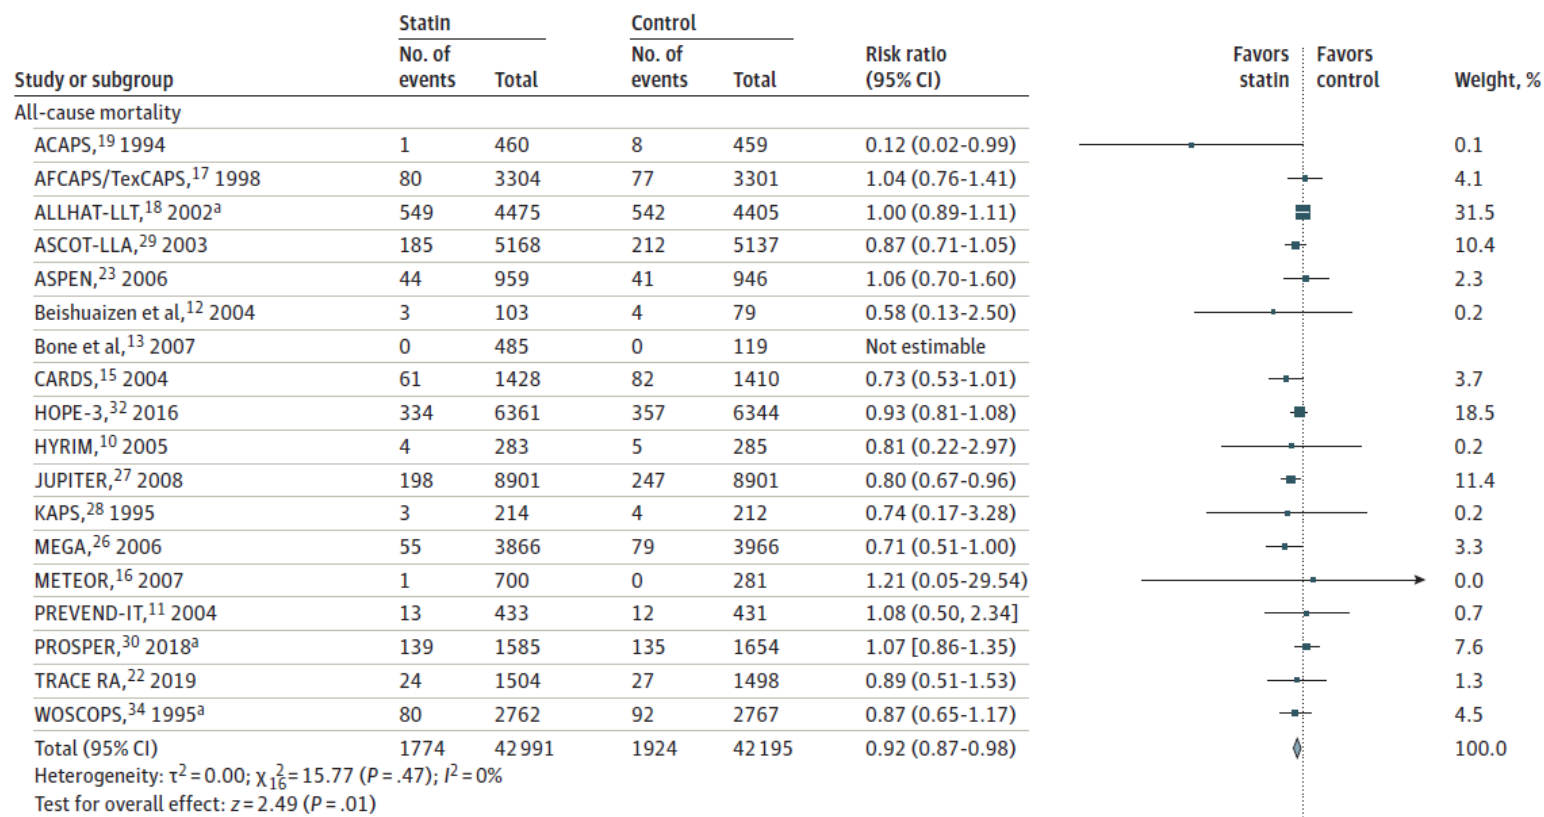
| Study or subgroup | Statin No. of events | Statin Total | Control No. of events | Control Total | Risk ratio (95% CI) | Favors statin / Favors control | Weight, % |
|---|---|---|---|---|---|---|---|
| All-cause mortality | | | | | | | |
| ACAPS,$^{19}$ 1994 | 1 | 460 | 8 | 459 | 0.12 (0.02-0.99) | | 0.1 |
| AFCAPS/TexCAPS,$^{17}$ 1998 | 80 | 3304 | 77 | 3301 | 1.04 (0.76-1.41) | | 4.1 |
| ALLHAT-LLT,$^{18}$ 2002$^{a}$ | 549 | 4475 | 542 | 4405 | 1.00 (0.89-1.11) | | 31.5 |
| ASCOT-LLA,$^{29}$ 2003 | 185 | 5168 | 212 | 5137 | 0.87 (0.71-1.05) | | 10.4 |
| ASPEN,$^{23}$ 2006 | 44 | 959 | 41 | 946 | 1.06 (0.70-1.60) | | 2.3 |
| Beishuaizen et al,$^{12}$ 2004 | 3 | 103 | 4 | 79 | 0.58 (0.13-2.50) | | 0.2 |
| Bone et al,$^{13}$ 2007 | 0 | 485 | 0 | 119 | Not estimable | | |
| CARDS,$^{15}$ 2004 | 61 | 1428 | 82 | 1410 | 0.73 (0.53-1.01) | | 3.7 |
| HOPE-3,$^{32}$ 2016 | 334 | 6361 | 357 | 6344 | 0.93 (0.81-1.08) | | 18.5 |
| HYRIM,$^{10}$ 2005 | 4 | 283 | 5 | 285 | 0.81 (0.22-2.97) | | 0.2 |
| JUPITER,$^{27}$ 2008 | 198 | 8901 | 247 | 8901 | 0.80 (0.67-0.96) | | 11.4 |
| KAPS,$^{28}$ 1995 | 3 | 214 | 4 | 212 | 0.74 (0.17-3.28) | | 0.2 |
| MEGA,$^{26}$ 2006 | 55 | 3866 | 79 | 3966 | 0.71 (0.51-1.00) | | 3.3 |
| METEOR,$^{16}$ 2007 | 1 | 700 | 0 | 281 | 1.21 (0.05-29.54) | | 0.0 |
| PREVEND-IT,$^{11}$ 2004 | 13 | 433 | 12 | 431 | 1.08 (0.50, 2.34] | | 0.7 |
| PROSPER,$^{30}$ 2018$^{a}$ | 139 | 1585 | 135 | 1654 | 1.07 [0.86-1.35) | | 7.6 |
| TRACE RA,$^{22}$ 2019 | 24 | 1504 | 27 | 1498 | 0.89 (0.51-1.53) | | 1.3 |
| WOSCOPS,$^{34}$ 1995$^{a}$ | 80 | 2762 | 92 | 2767 | 0.87 (0.65-1.17) | | 4.5 |
| Total (95% CI) | 1774 | 42991 | 1924 | 42195 | 0.92 (0.87-0.98) | | 100.0 |

Heterogeneity: $\tau^2 = 0.00$; $\chi^2_{16} = 15.77$ ($P = .47$); $I^2 = 0\%$
Test for overall effect: $z = 2.49$ ($P = .01$)